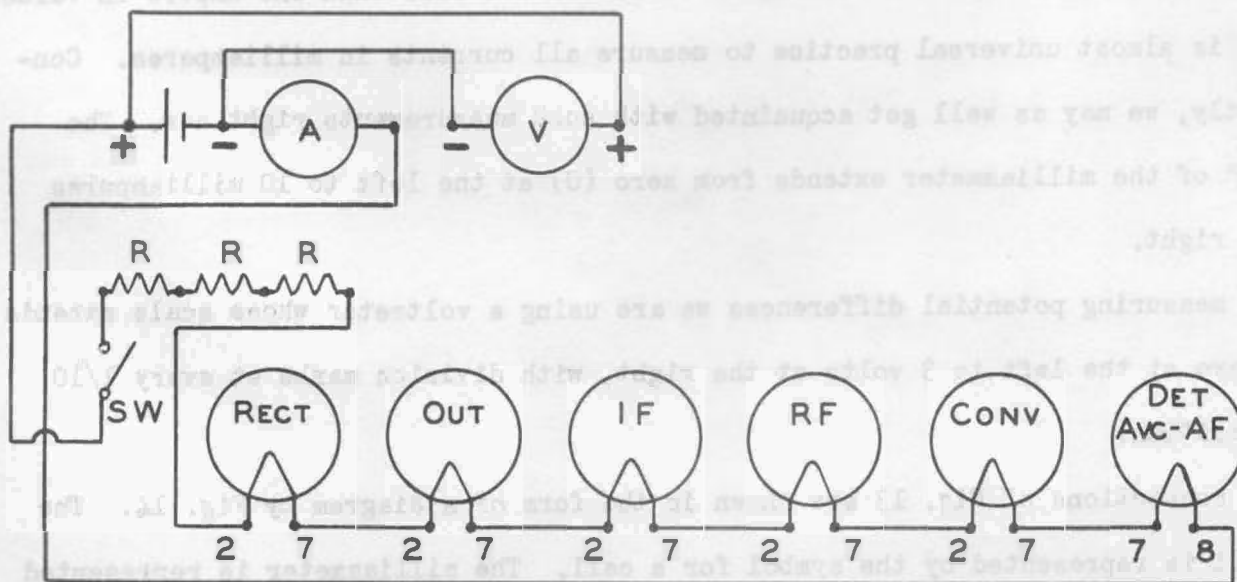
+
-
A
-
V
+
R
R
R
SW
RECT
OUT
IF
RF
CONV
DET
AVC-AF
2
7
2
7
2
7
2
7
2
7
7
8

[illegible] is almost universal practice to measure all currents in milliamperes. Con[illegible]ly, we may as well get acquainted with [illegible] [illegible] right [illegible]. The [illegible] of the milliammeter extends from zero (0) at the left to 10 milliamperes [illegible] right.

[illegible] measuring potential differences we are using a voltmeter whose scale extends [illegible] at the left to 5 volts at the right, with division marks at every 1/10 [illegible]

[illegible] connections of Fig. 13 are shown in the form of a diagram by Fig. 14. The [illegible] is represented by the symbol for a cell. The milliammeter is represented